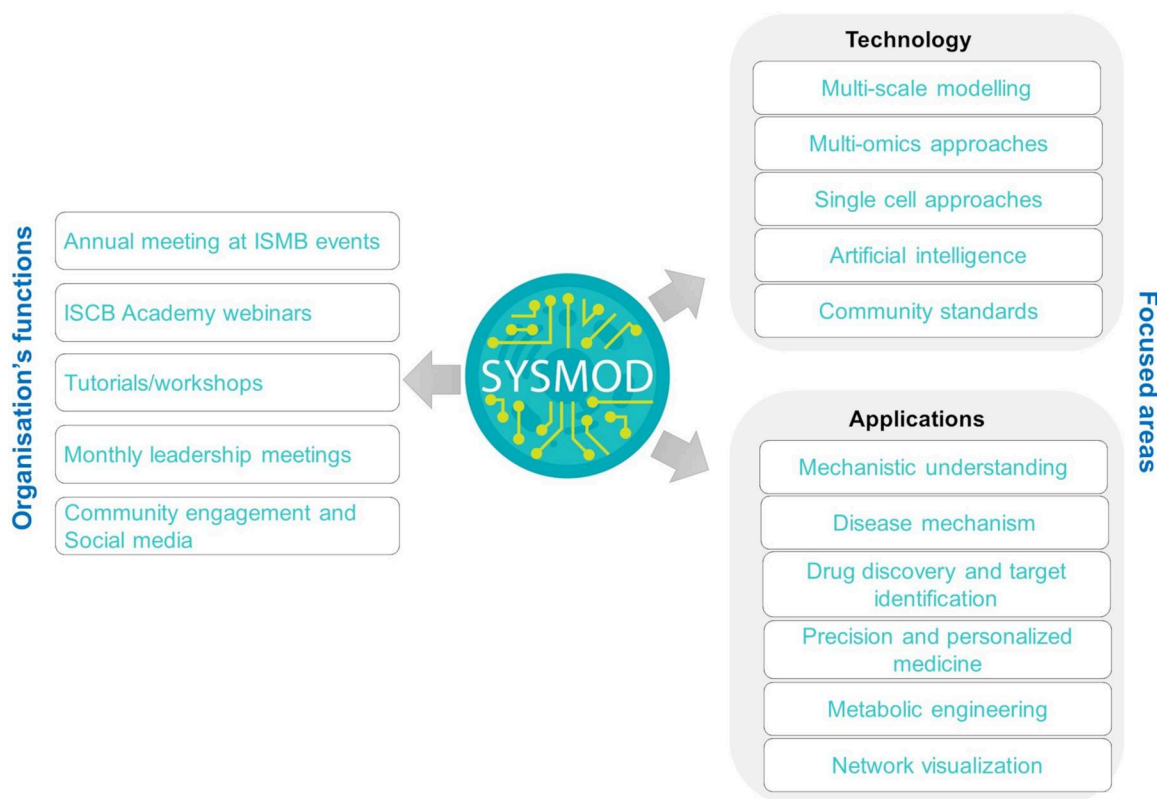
Organisation's functions

Annual meeting at ISMB events

ISCB Academy webinars

Tutorials/workshops

Monthly leadership meetings

Community engagement and Social media

SYSMOD

Technology

Multi-scale modelling

Multi-omics approaches

Single cell approaches

Artificial intelligence

Community standards

Applications

Mechanistic understanding

Disease mechanism

Drug discovery and target identification

Precision and personalized medicine

Metabolic engineering

Network visualization

Focused areas